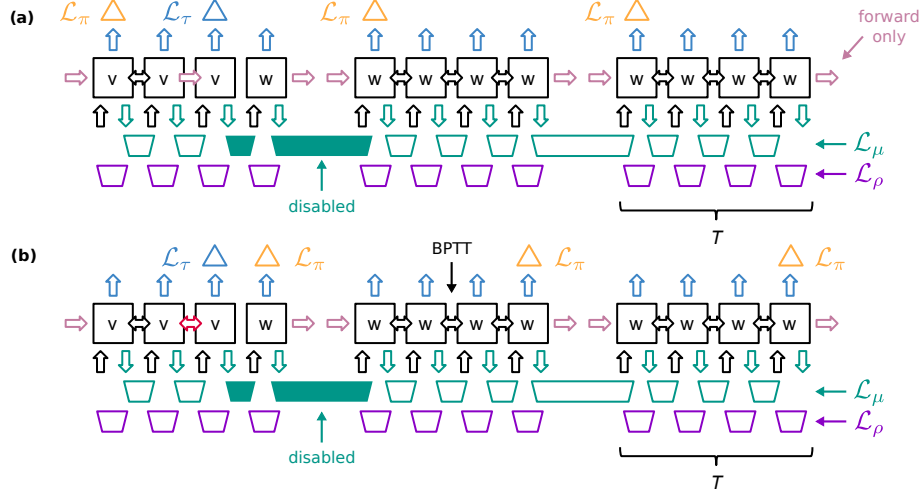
(a) $\mathcal{L}_\pi$ $\mathcal{L}_\tau$ $\mathcal{L}_\pi$ $\mathcal{L}_\pi$ forward only

v v v w w w w w w w w w

$\mathcal{L}_\mu$

$\mathcal{L}_\rho$

disabled

$T$

(b) $\mathcal{L}_\tau$ $\mathcal{L}_\pi$ BPTT $\mathcal{L}_\pi$ $\mathcal{L}_\pi$

v v v w w w w w w w w w

$\mathcal{L}_\mu$

$\mathcal{L}_\rho$

disabled

$T$